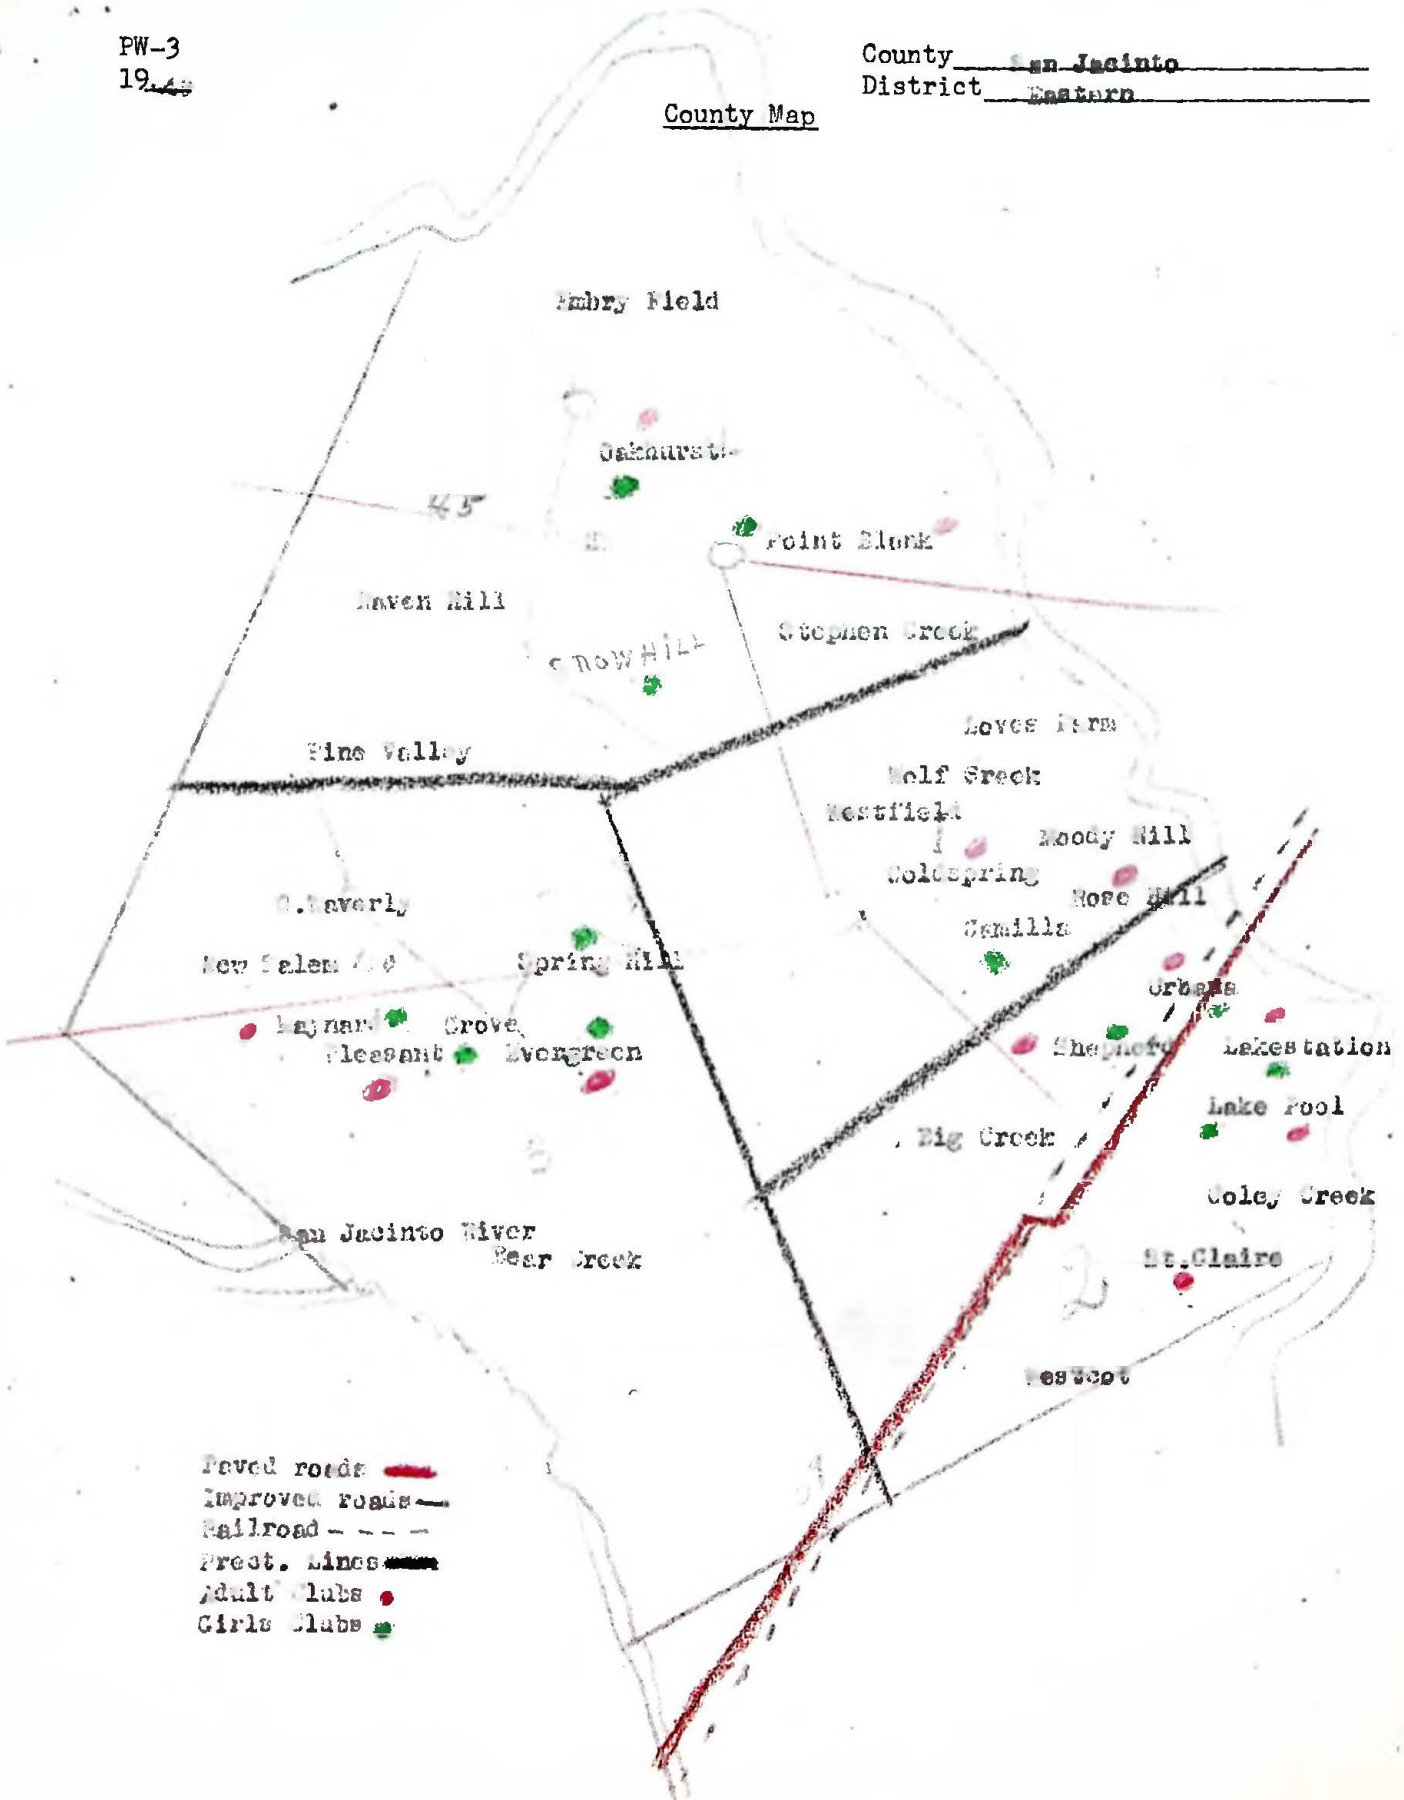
PW-3
19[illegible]

County San Jacinto
District Eastern

County Map

Embry Field

Oakhurst

45

Point Blank

Raven Hill

CROW HILL

Stephen Creek

Pine Valley

Loves Farm

Wolf Creek

Westfield

Moody Hill

Coldspring

Rose Hill

C. Waverly

Camilla

New Salem

Spring Hill

Urbana

Maynard

Grove

Pleasant

Evergreen

Shepherd

Lakestation

Lake Pool

Big Creek

Coley Creek

San Jacinto River

Bear Creek

St.Claire

Westcot

Paved roads
Improved roads
Railroad
Prect. Lines
Adult Clubs
Girls Clubs